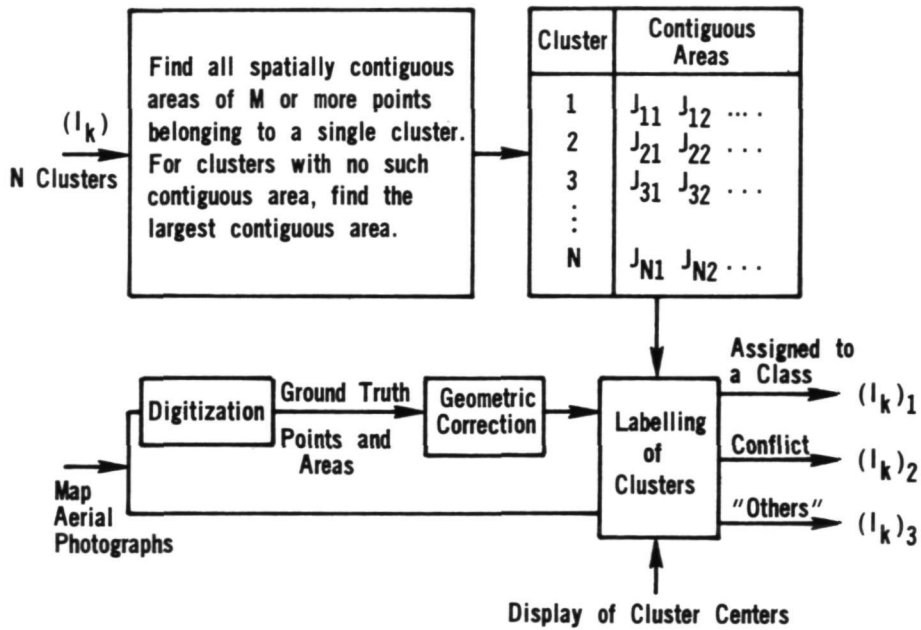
$(I_k)$
N Clusters

Find all spatially contiguous areas of M or more points belonging to a single cluster. For clusters with no such contiguous area, find the largest contiguous area.

| Cluster | Contiguous Areas |
|---|---|
| 1 | $J_{11}$ $J_{12}$ .... |
| 2 | $J_{21}$ $J_{22}$ ... |
| 3 | $J_{31}$ $J_{32}$ ... |
| ⋮ | |
| N | $J_{N1}$ $J_{N2}$ ... |

Map
Aerial
Photographs

Digitization

Ground Truth
Points and
Areas

Geometric
Correction

Labelling
of
Clusters

Assigned to
a Class
$(I_k)_1$

Conflict
$(I_k)_2$

"Others"
$(I_k)_3$

Display of Cluster Centers